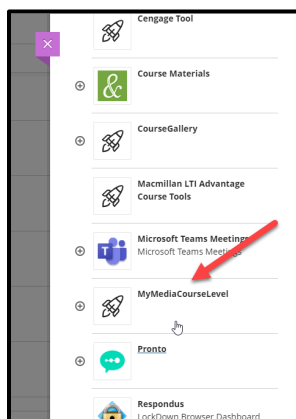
×

Cengage Tool

Course Materials

CourseGallery

Macmillan LTI Advantage Course Tools

Microsoft Teams Meetings
Microsoft Teams Meetings

MyMediaCourseLevel

Pronto

Respondus
LockDown Browser Dashboard